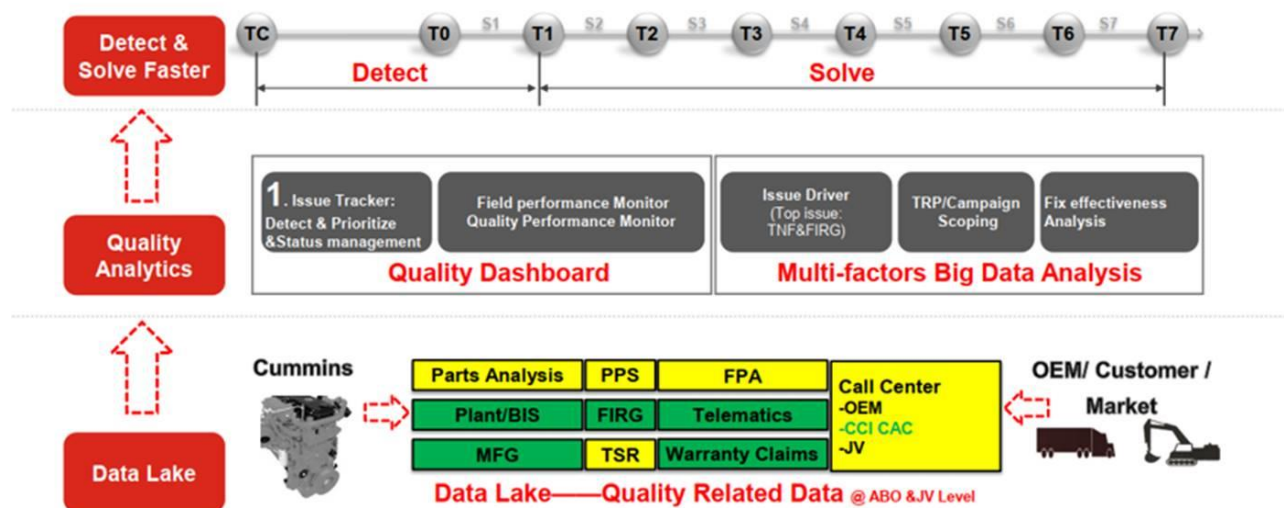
Detect & Solve Faster

TC T0 S1 T1 S2 T2 S3 T3 S4 T4 S5 T5 S6 T6 S7 T7

Detect

Solve

Quality Analytics

1. Issue Tracker: Detect & Prioritize &Status management

Field performance Monitor Quality Performance Monitor

Quality Dashboard

Issue Driver (Top issue: TNF&FIRG)

TRP/Campaign Scoping

Fix effectiveness Analysis

Multi-factors Big Data Analysis

Data Lake

Cummins

| Parts Analysis | PPS | FPA |
|---|---|---|
| Plant/BIS | FIRG | Telematics |
| MFG | TSR | Warranty Claims |

Call Center
-OEM
-CCI CAC
-JV

OEM/ Customer / Market

Data Lake——Quality Related Data @ ABO &JV Level